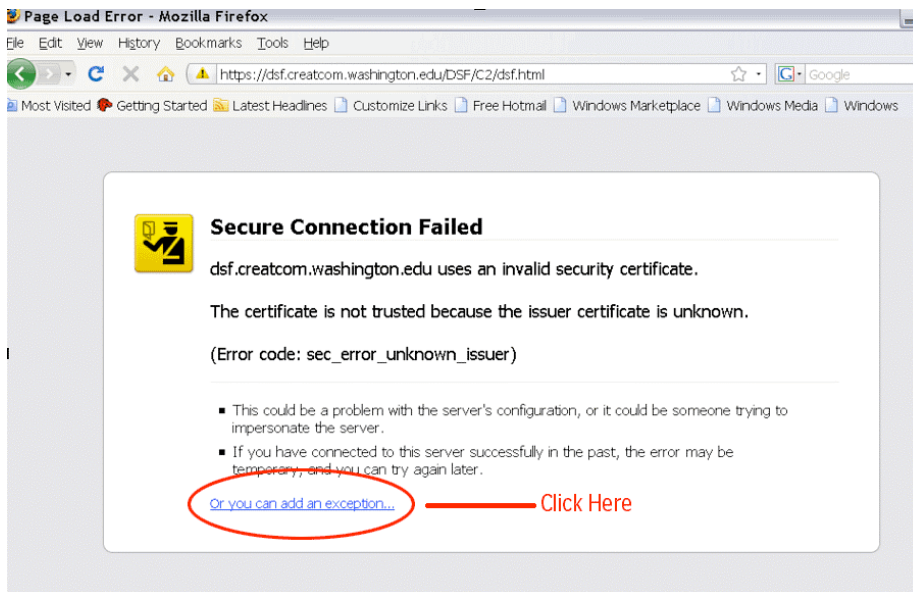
Page Load Error - Mozilla Firefox

File Edit View History Bookmarks Tools Help

https://dsf.creatcom.washington.edu/DSF/C2/dsf.html

Google

Most Visited Getting Started Latest Headlines Customize Links Free Hotmail Windows Marketplace Windows Media Windows

Secure Connection Failed

dsf.creatcom.washington.edu uses an invalid security certificate.

The certificate is not trusted because the issuer certificate is unknown.

(Error code: sec_error_unknown_issuer)

- This could be a problem with the server's configuration, or it could be someone trying to impersonate the server.
- If you have connected to this server successfully in the past, the error may be temporary, and you can try again later.

Or you can add an exception...

Click Here